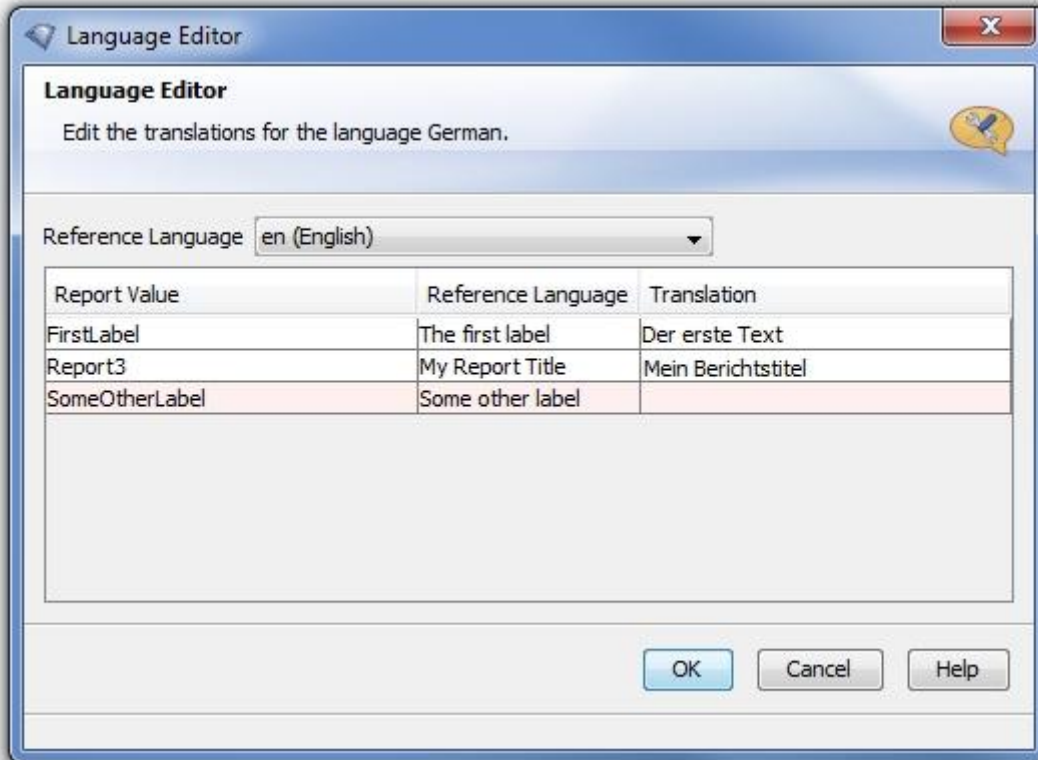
Language Editor

Language Editor
Edit the translations for the language German.

Reference Language en (English)

| Report Value | Reference Language | Translation |
|---|---|---|
| FirstLabel | The first label | Der erste Text |
| Report3 | My Report Title | Mein Berichtstitel |
| SomeOtherLabel | Some other label | |

OK Cancel Help